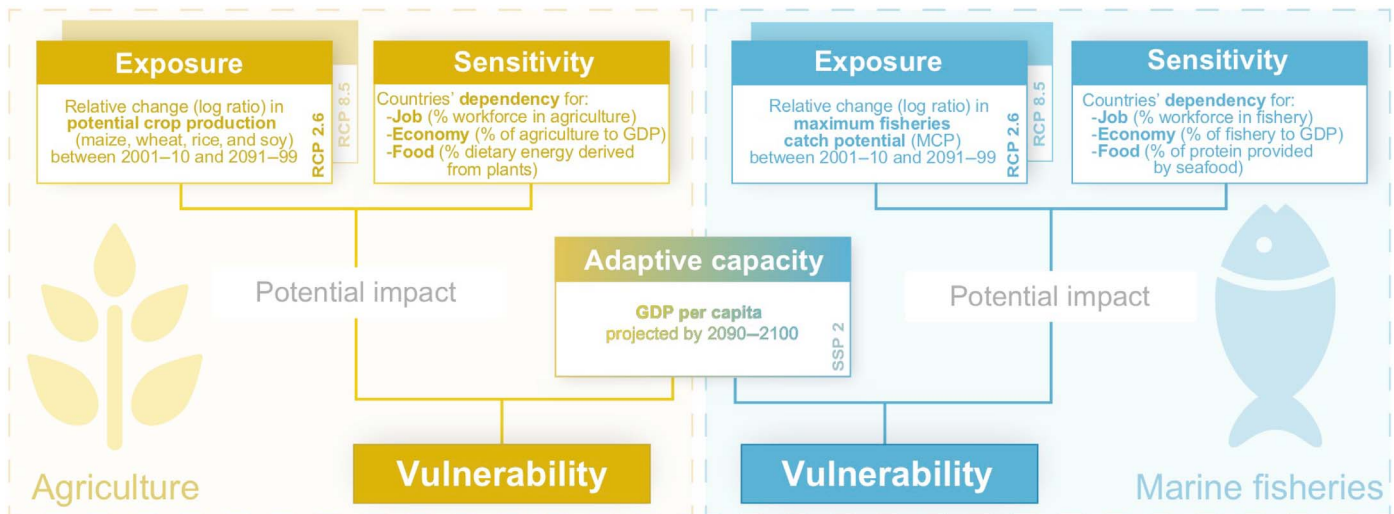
Exposure

Relative change (log ratio) in **potential crop production** (maize, wheat, rice, and soy) between 2001–10 and 2091–99

RCP 2.6

RCP 8.5

Sensitivity

Countries' **dependency** for:
-**Job** (% workforce in agriculture)
-**Economy** (% of agriculture to GDP)
-**Food** (% dietary energy derived from plants)

Exposure

Relative change (log ratio) in **maximum fisheries catch potential** (MCP) between 2001–10 and 2091–99

RCP 2.6

RCP 8.5

Sensitivity

Countries' **dependency** for:
-**Job** (% workforce in fishery)
-**Economy** (% of fishery to GDP)
-**Food** (% of protein provided by seafood)

Potential impact

Adaptive capacity

**GDP per capita** projected by 2090–2100

SSP 2

Potential impact

Agriculture

Vulnerability

Vulnerability

Marine fisheries